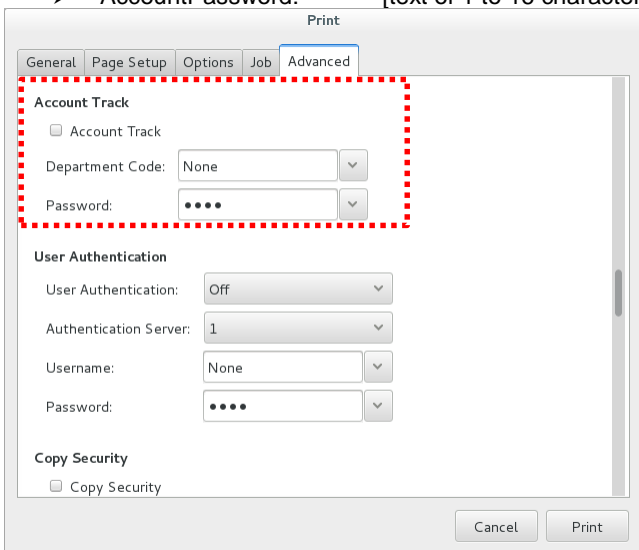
Print

General | Page Setup | Options | Job | Advanced

Account Track

Account Track

Department Code: None

Password: ••••

User Authentication

User Authentication: Off

Authentication Server: 1

Username: None

Password: ••••

Copy Security

Copy Security

Cancel | Print